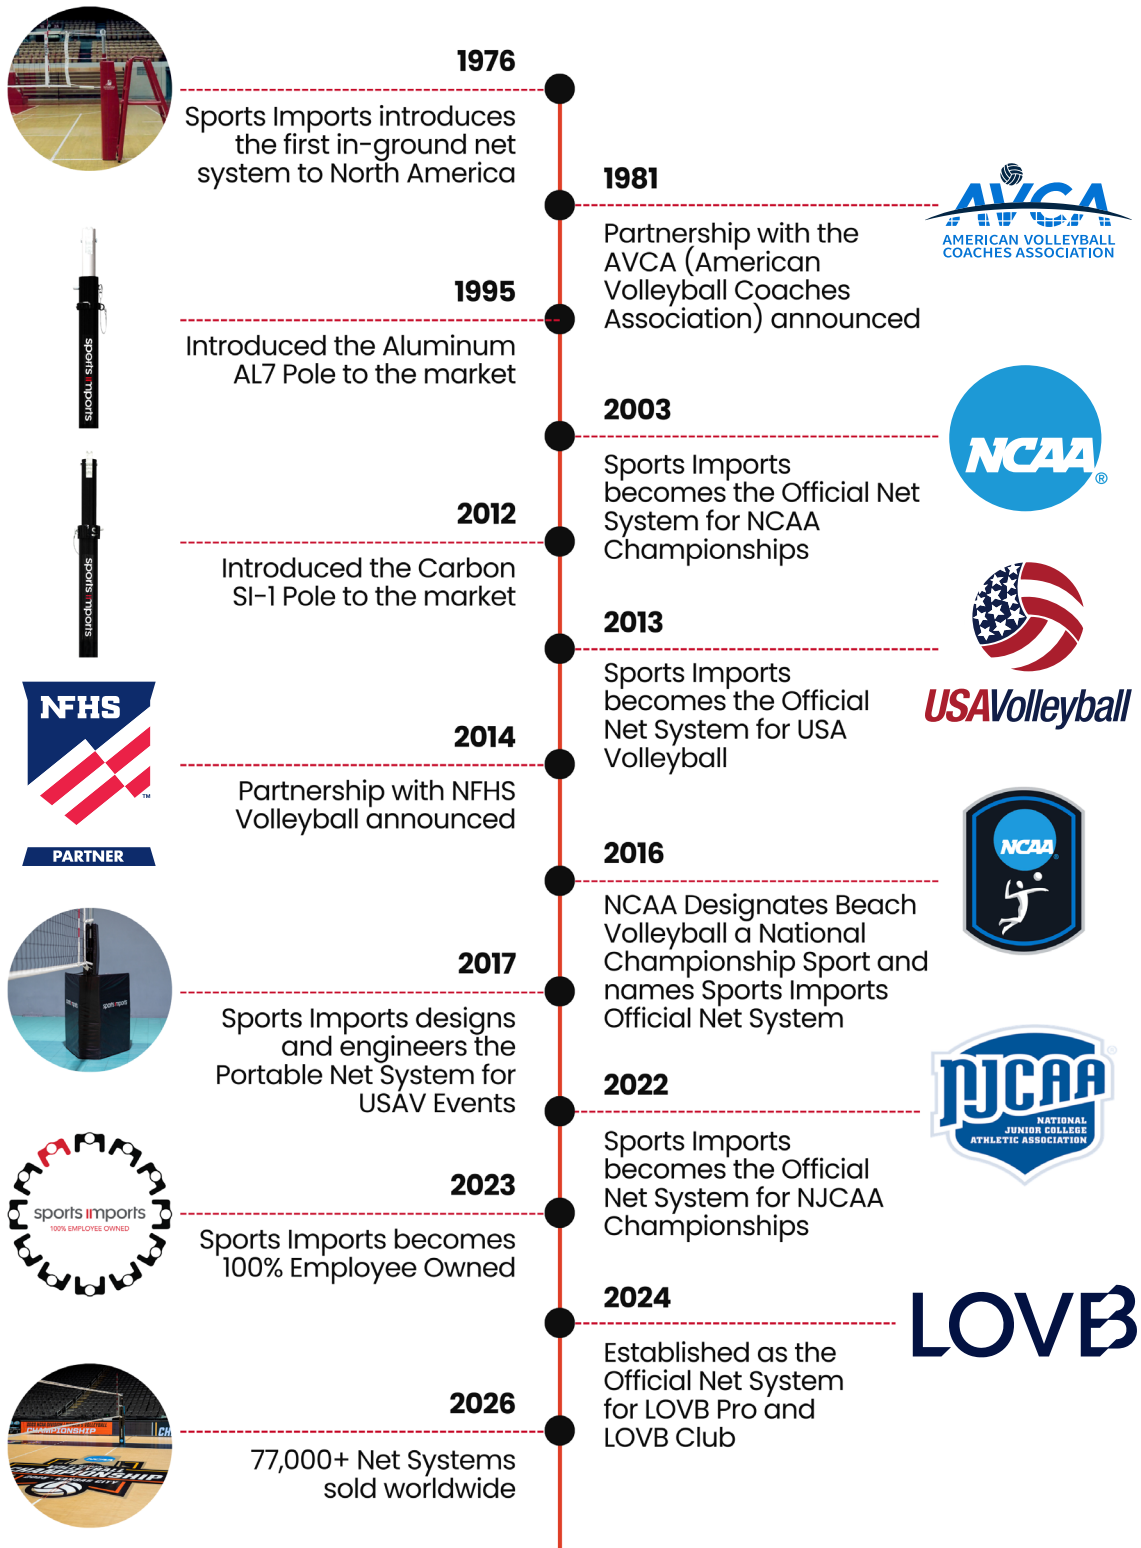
1976

Sports Imports introduces the first in-ground net system to North America

1981

Partnership with the AVCA (American Volleyball Coaches Association) announced

AVCA
AMERICAN VOLLEYBALL COACHES ASSOCIATION

sports imports

1995

Introduced the Aluminum AL7 Pole to the market

2003

Sports Imports becomes the Official Net System for NCAA Championships

NCAA®

sports imports

2012

Introduced the Carbon SI-1 Pole to the market

2013

Sports Imports becomes the Official Net System for USA Volleyball

USAVolleyball

NFHS
PARTNER

2014

Partnership with NFHS Volleyball announced

2016

NCAA Designates Beach Volleyball a National Championship Sport and names Sports Imports Official Net System

NCAA

2017

Sports Imports designs and engineers the Portable Net System for USAV Events

2022

Sports Imports becomes the Official Net System for NJCAA Championships

NJCAA
NATIONAL JUNIOR COLLEGE ATHLETIC ASSOCIATION

sports imports
100% EMPLOYEE OWNED

2023

Sports Imports becomes 100% Employee Owned

2024

Established as the Official Net System for LOVB Pro and LOVB Club

LOVB

2026

77,000+ Net Systems sold worldwide